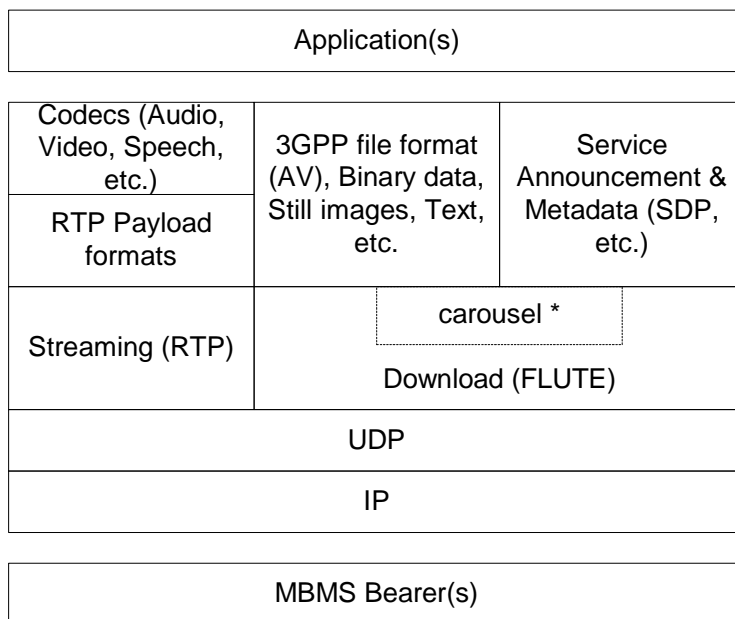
Application(s)

Codecs (Audio, Video, Speech, etc.)

RTP Payload formats

3GPP file format (AV), Binary data, Still images, Text, etc.

Service Announcement & Metadata (SDP, etc.)

Streaming (RTP)

carousel *

Download (FLUTE)

UDP

IP

MBMS Bearer(s)